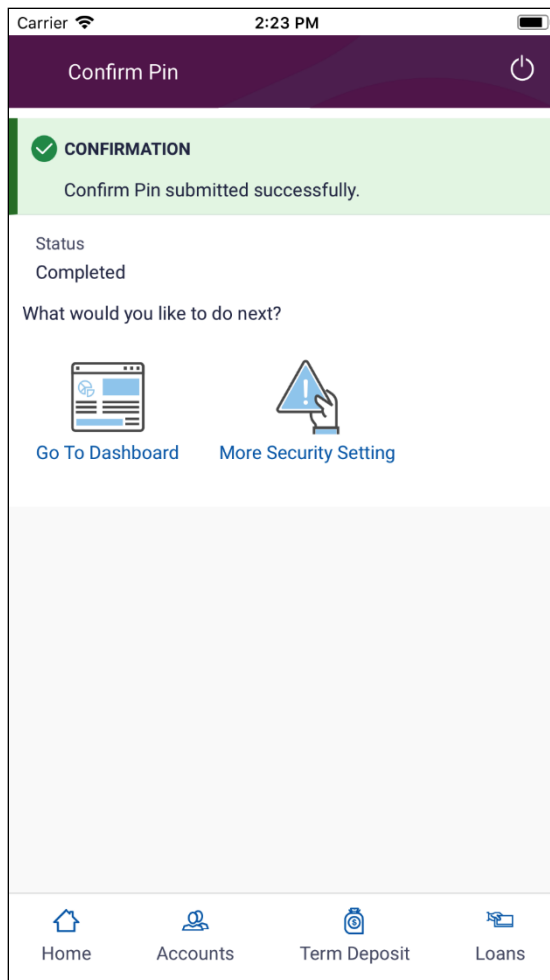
Carrier 2:23 PM

Confirm Pin

CONFIRMATION

Confirm Pin submitted successfully.

Status

Completed

What would you like to do next?

Go To Dashboard

More Security Setting

Home

Accounts

Term Deposit

Loans